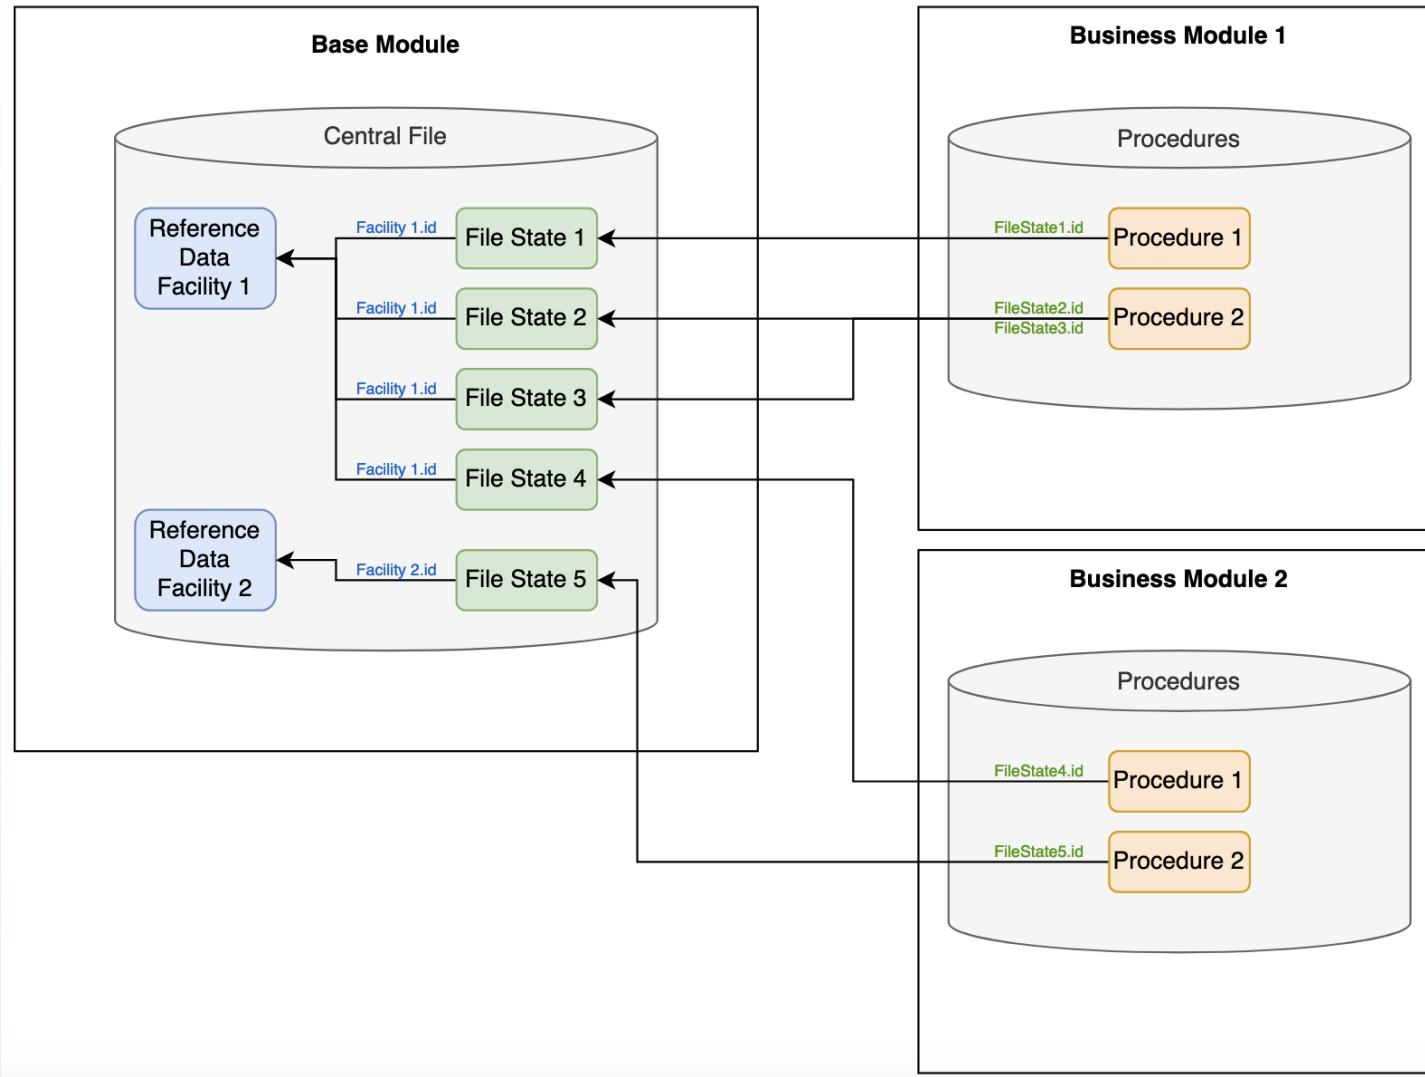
Base Module

Central File

Reference Data Facility 1

Facility 1.id
File State 1

Facility 1.id
File State 2

Facility 1.id
File State 3

Facility 1.id
File State 4

Reference Data Facility 2

Facility 2.id
File State 5

Business Module 1

Procedures

FileState1.id
Procedure 1

FileState2.id
FileState3.id
Procedure 2

Business Module 2

Procedures

FileState4.id
Procedure 1

FileState5.id
Procedure 2